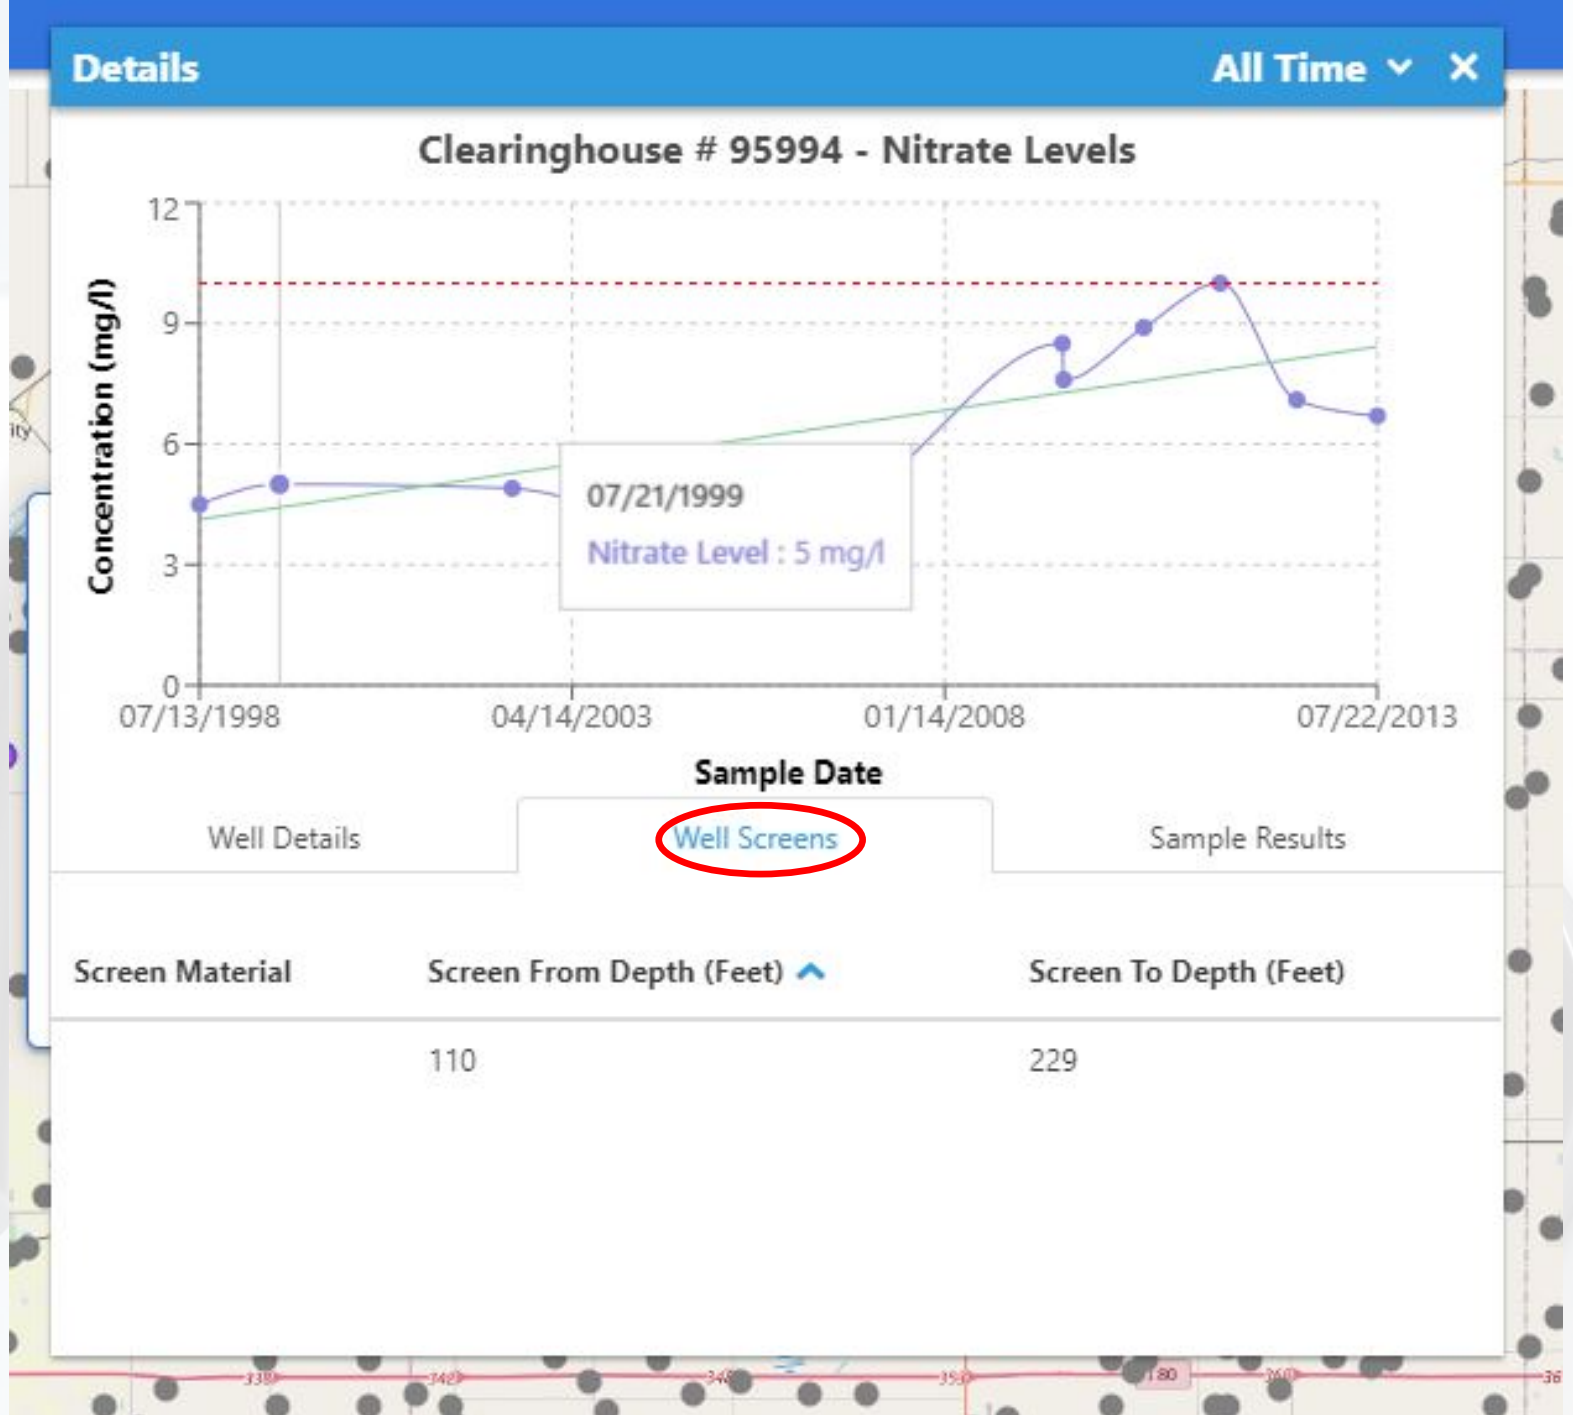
Details

All Time

Clearinghouse # 95994 - Nitrate Levels

Concentration (mg/l)

12
9
6
3
0

07/21/1999
Nitrate Level : 5 mg/l

07/13/1998
04/14/2003
01/14/2008
07/22/2013

Sample Date

Well Details | Well Screens | Sample Results

| Screen Material | Screen From Depth (Feet) | Screen To Depth (Feet) |
|---|---|---|
| | 110 | 229 |